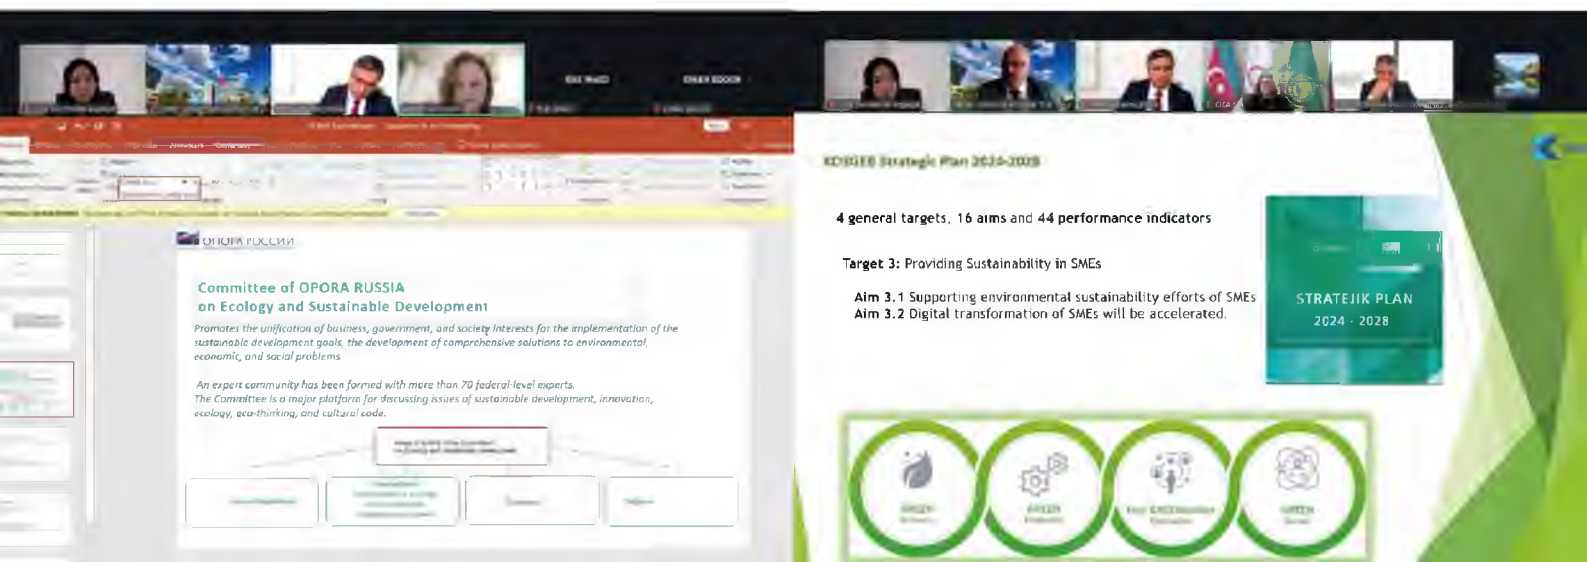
ОПОРА РОССИИ

Committee of OPORA RUSSIA
on Ecology and Sustainable Development

Promotes the unification of business, government, and society interests for the implementation of the sustainable development goals, the development of comprehensive solutions to environmental, economic, and social problems

An expert community has been formed with more than 70 federal-level experts.
The Committee is a major platform for discussing issues of sustainable development, innovation, ecology, eco-thinking, and cultural code.

KOSGEB Strategic Plan 2024-2028

4 general targets, 16 aims and 44 performance indicators

Target 3: Providing Sustainability in SMEs

Aim 3.1 Supporting environmental sustainability efforts of SMEs
Aim 3.2 Digital transformation of SMEs will be accelerated.

STRATEJIK PLAN
2024 - 2028

GREEN
GREEN
GREEN